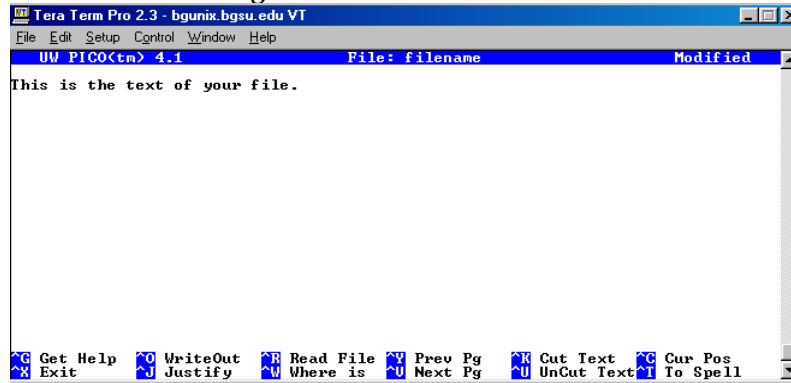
Tera Term Pro 2.3 - bgunix.bgsu.edu VT

File Edit Setup Control Window Help

UW PICO(tm) 4.1 File: filename Modified

This is the text of your file.

^G Get Help ^O WriteOut ^R Read File ^Y Prev Pg ^K Cut Text ^C Cur Pos
^X Exit ^J Justify ^W Where is ^V Next Pg ^U UnCut Text ^T To Spell